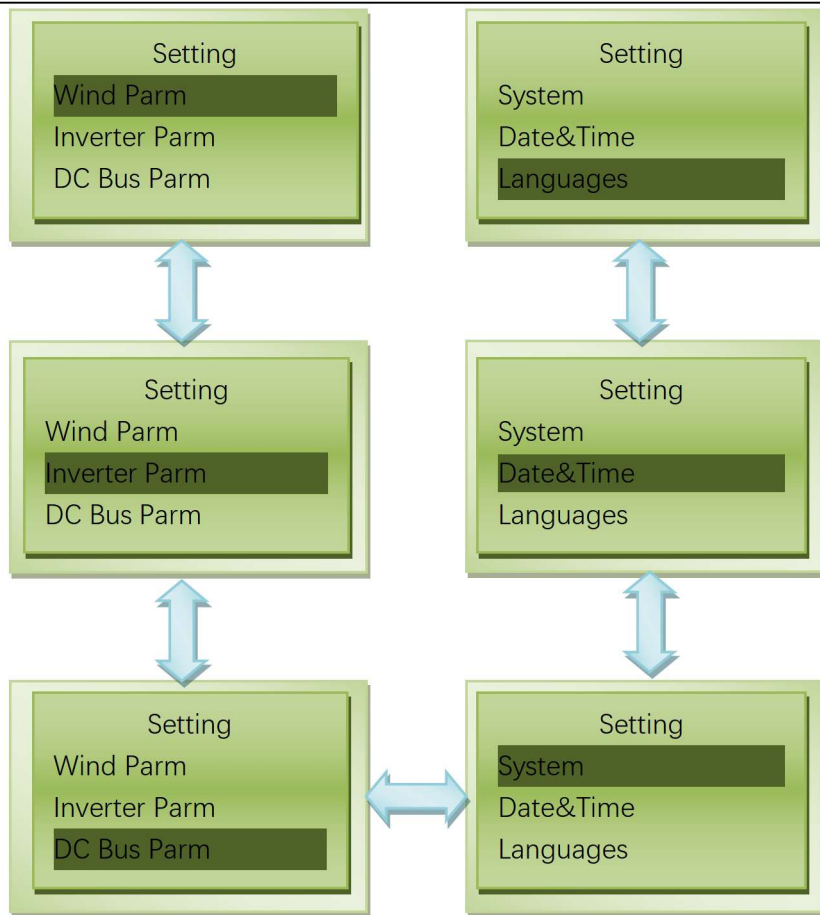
Setting
Wind Parm
Inverter Parm
DC Bus Parm

Setting
System
Date&Time
Languages

Setting
Wind Parm
Inverter Parm
DC Bus Parm

Setting
System
Date&Time
Languages

Setting
Wind Parm
Inverter Parm
DC Bus Parm

Setting
System
Date&Time
Languages